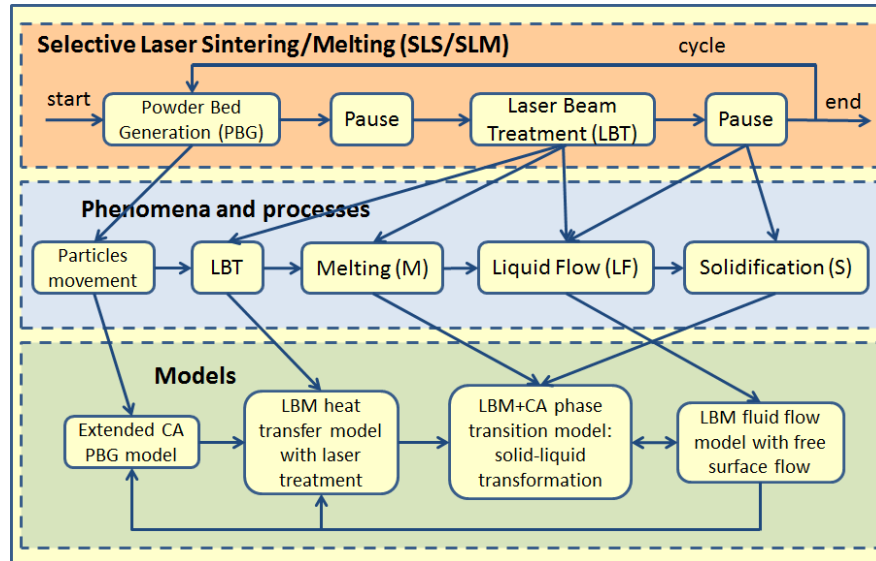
Selective Laser Sintering/Melting (SLS/SLM)

cycle

start

Powder Bed Generation (PBG)

Pause

Laser Beam Treatment (LBT)

Pause

end

Phenomena and processes

Particles movement

LBT

Melting (M)

Liquid Flow (LF)

Solidification (S)

Models

Extended CA PBG model

LBM heat transfer model with laser treatment

LBM+CA phase transition model: solid-liquid transformation

LBM fluid flow model with free surface flow